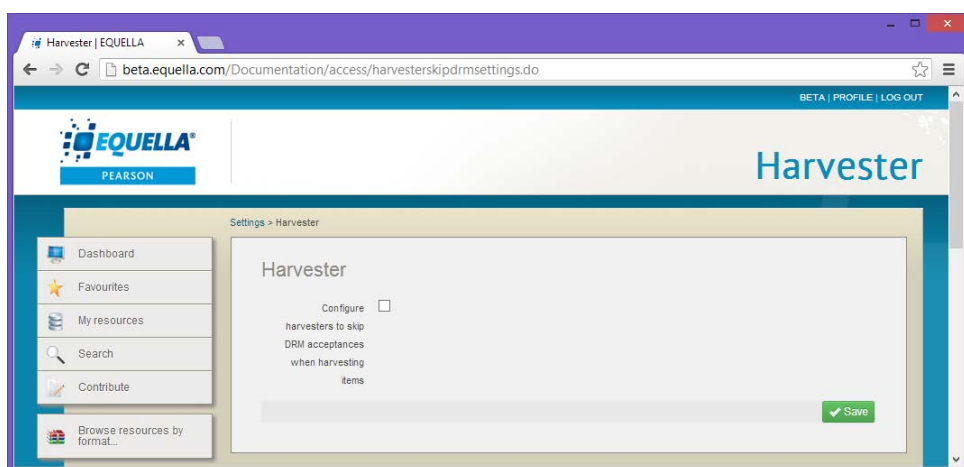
Harvester | EQUELLA

beta.equella.com/Documentation/access/harvesterskipdrmsettings.do

BETA | PROFILE | LOG OUT

EQUELLA®
PEARSON

Harvester

Settings > Harvester

Dashboard
Favourites
My resources
Search
Contribute

Browse resources by format...

Harvester

Configure harvesters to skip DRM acceptances when harvesting items

Save